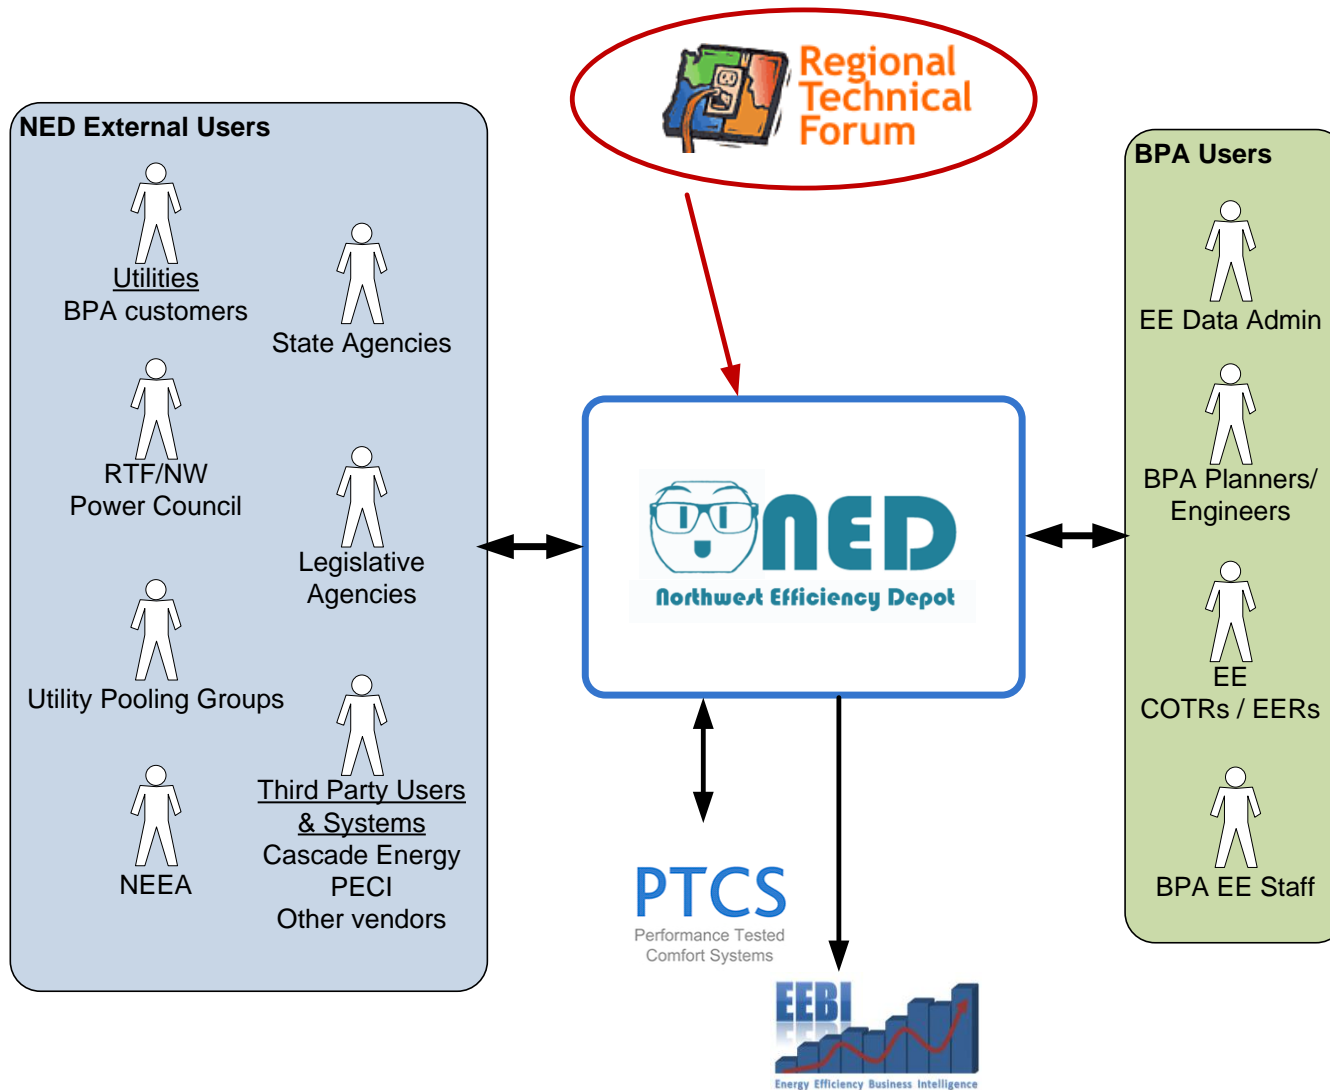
Regional Technical Forum

NED External Users

Utilities
BPA customers

State Agencies

RTF/NW
Power Council

Legislative
Agencies

Utility Pooling Groups

Third Party Users
& Systems
Cascade Energy
PECI
Other vendors

NEEA

NED
Northwest Efficiency Depot

BPA Users

EE Data Admin

BPA Planners/
Engineers

EE
COTRs / EERs

BPA EE Staff

PTCS
Performance Tested
Comfort Systems

EEBI
Energy Efficiency Business Intelligence